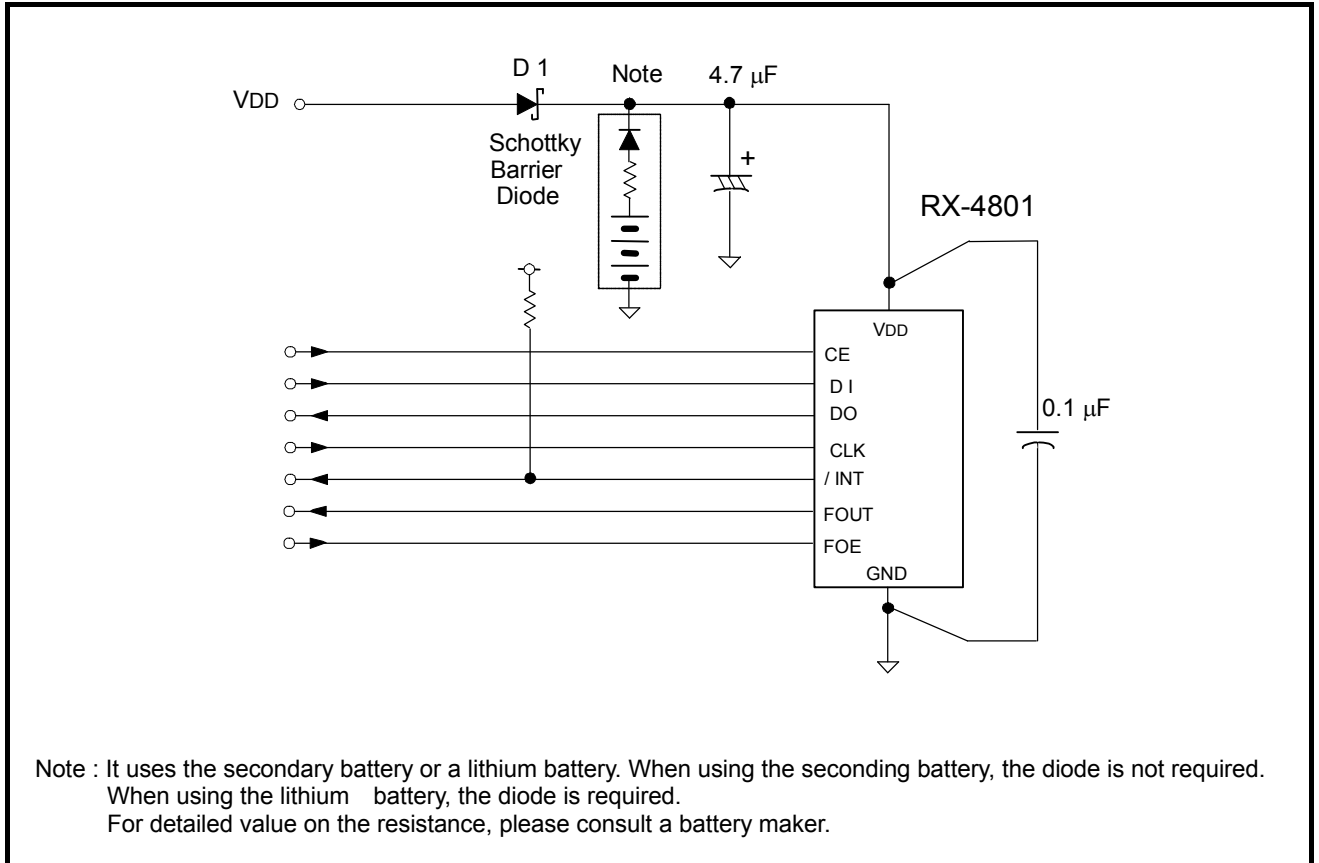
D 1

Note

4.7 μF

VDD

Schottky Barrier Diode

+

RX-4801

VDD

CE

D I

DO

CLK

/ INT

FOUT

FOE

GND

0.1 μF

Note : It uses the secondary battery or a lithium battery. When using the seconding battery, the diode is not required. When using the lithium battery, the diode is required. For detailed value on the resistance, please consult a battery maker.